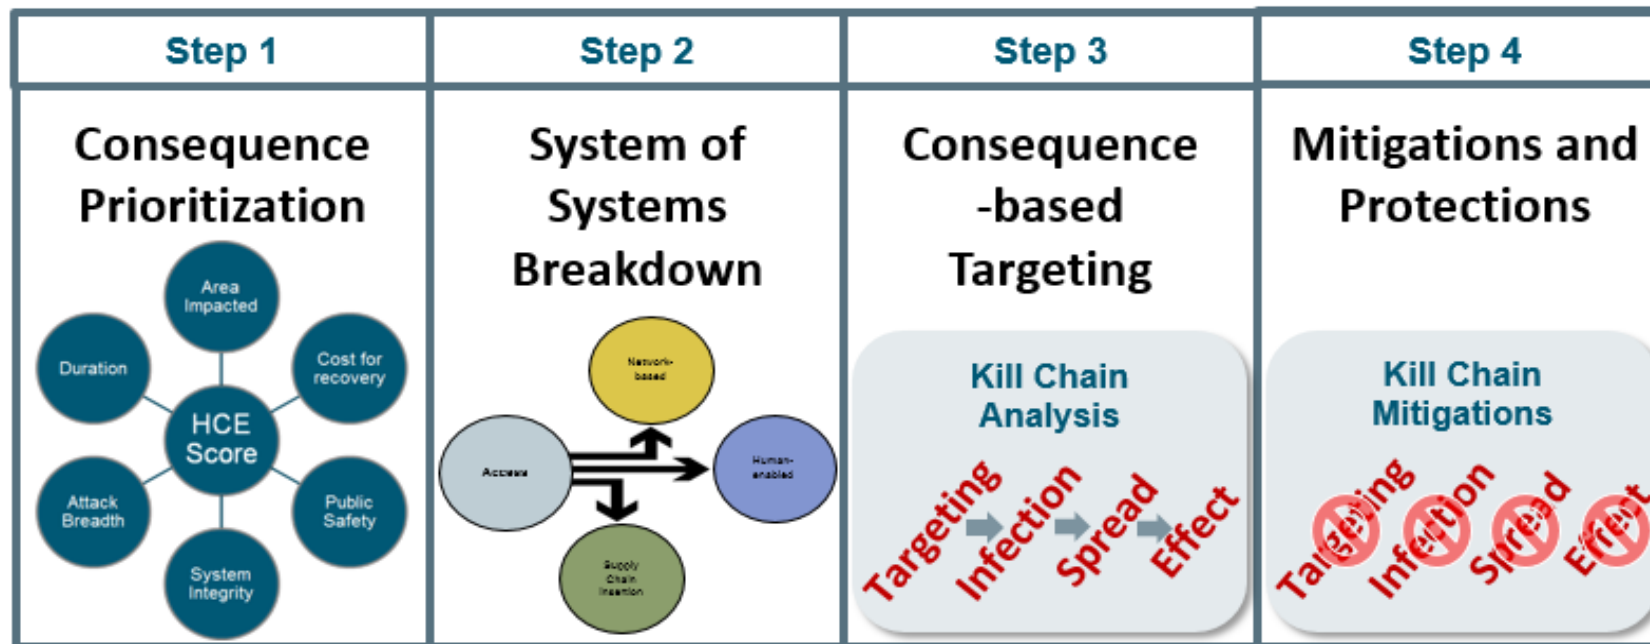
| Step 1 | Step 2 | Step 3 | Step 4 |
|---|---|---|---|
| Consequence Prioritization | System of Systems Breakdown | Consequence -based Targeting | Mitigations and Protections |

Area Impacted
Duration
Cost for recovery
HCE Score
Attack Breadth
Public Safety
System Integrity

Network-based
Access
Human-enabled
Supply Chain Insertion

Kill Chain Analysis
Targeting
Infection
Spread
Effect

Kill Chain Mitigations
Targeting
Infection
Spread
Effect